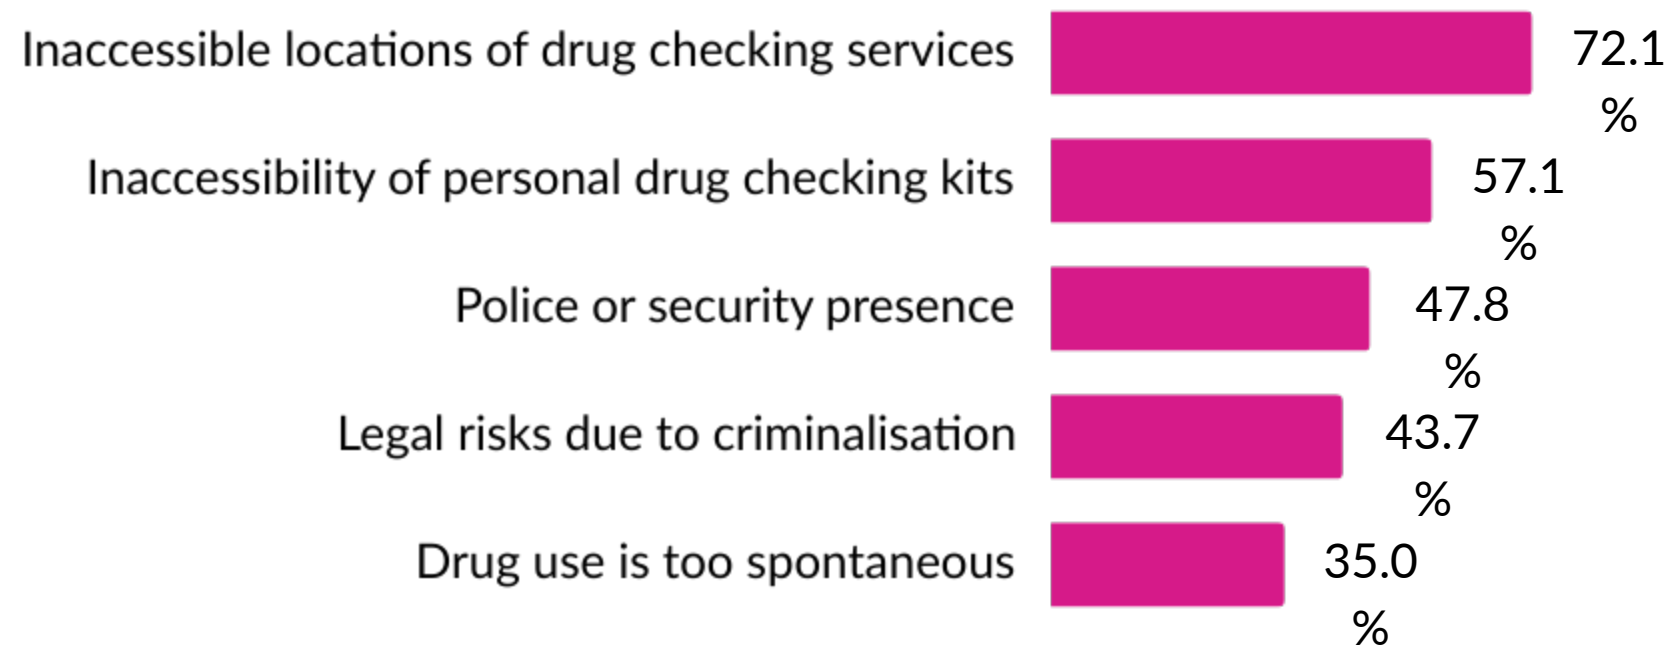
| | |
|---|---|
| Inaccessible locations of drug checking services | 72.1 % |
| Inaccessibility of personal drug checking kits | 57.1 % |
| Police or security presence | 47.8 % |
| Legal risks due to criminalisation | 43.7 % |
| Drug use is too spontaneous | 35.0 % |